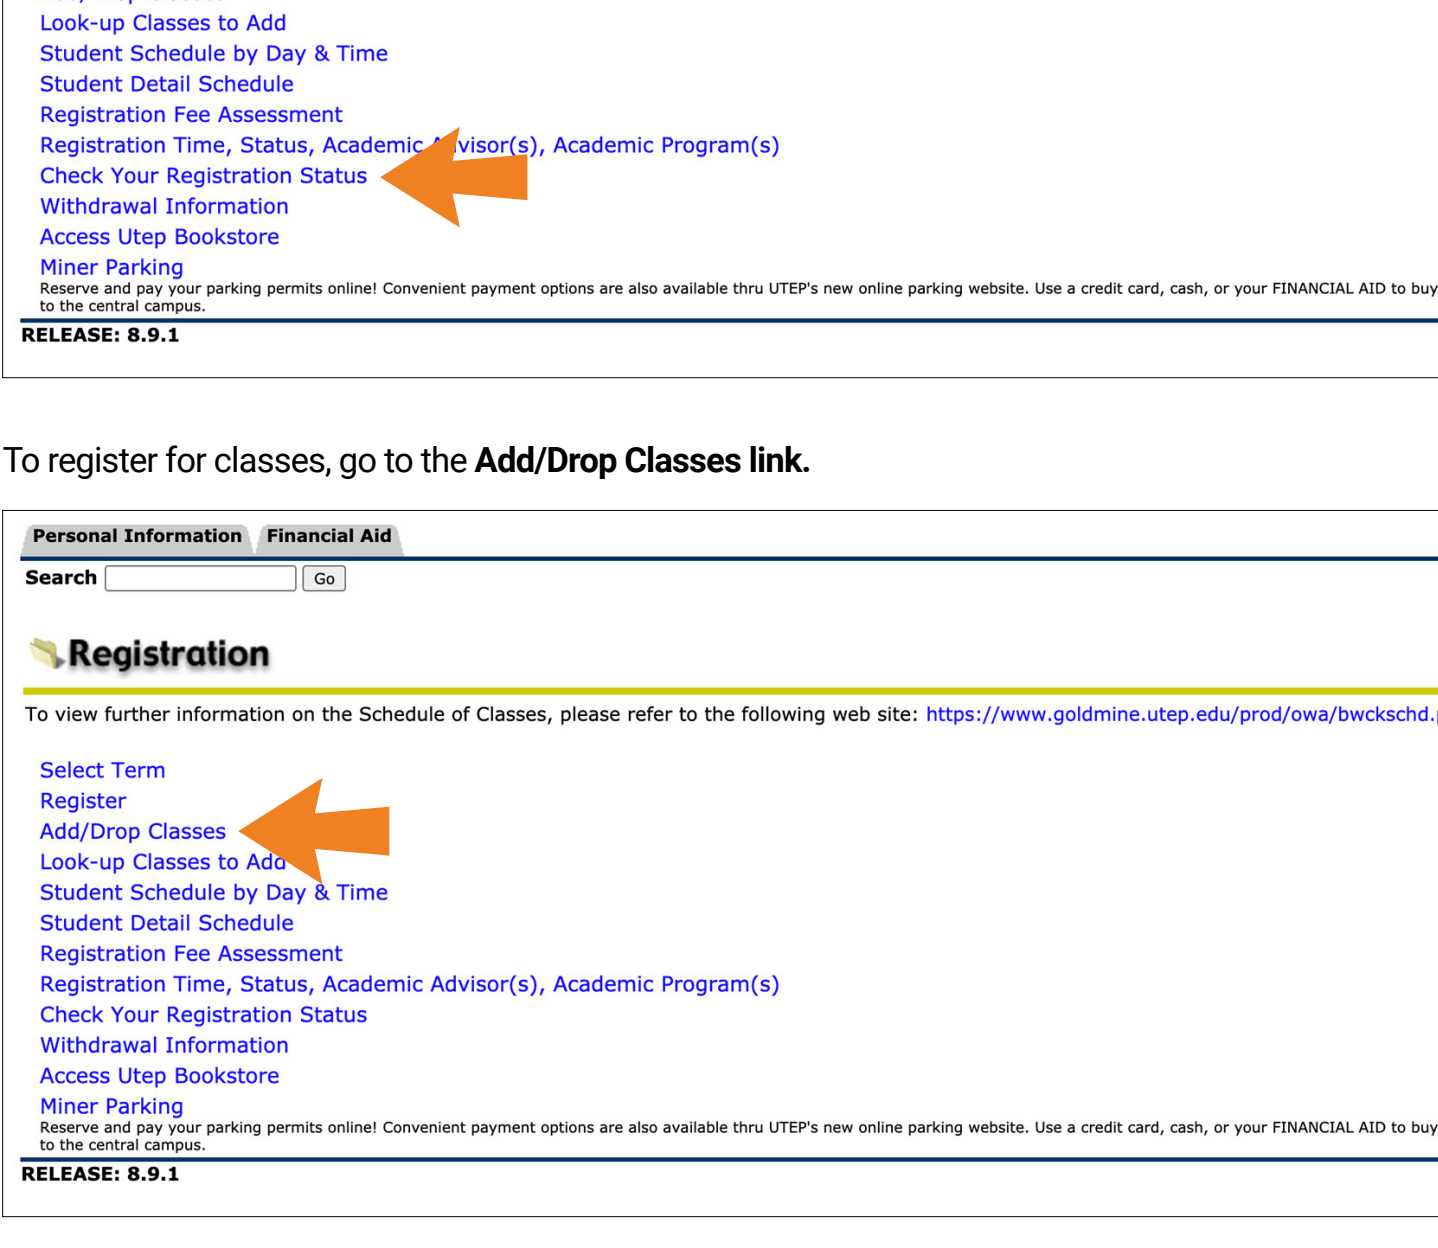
Look-up Classes to Add
Student Schedule by Day & Time
Student Detail Schedule
Registration Fee Assessment
Registration Time, Status, Academic A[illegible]visor(s), Academic Program(s)
Check Your Registration Status
Withdrawal Information
Access Utep Bookstore
Miner Parking
Reserve and pay your parking permits online! Convenient payment options are also available thru UTEP's new online parking website. Use a credit card, cash, or your FINANCIAL AID to buy to the central campus.
RELEASE: 8.9.1

To register for classes, go to the **Add/Drop Classes link.**

Personal Information Financial Aid
Search Go

Registration

To view further information on the Schedule of Classes, please refer to the following web site: https://www.goldmine.utep.edu/prod/owa/bwckschd.

Select Term
Register
Add/Drop Classes
Look-up Classes to Add
Student Schedule by Day & Time
Student Detail Schedule
Registration Fee Assessment
Registration Time, Status, Academic Advisor(s), Academic Program(s)
Check Your Registration Status
Withdrawal Information
Access Utep Bookstore
Miner Parking
Reserve and pay your parking permits online! Convenient payment options are also available thru UTEP's new online parking website. Use a credit card, cash, or your FINANCIAL AID to buy to the central campus.
RELEASE: 8.9.1